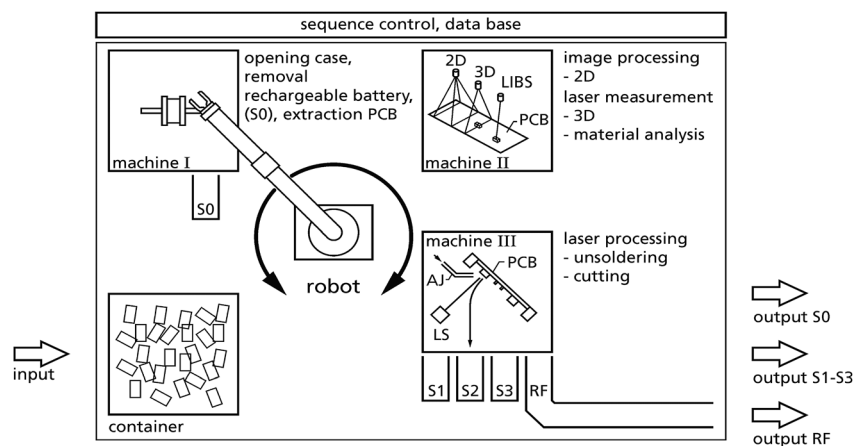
sequence control, data base

machine I

opening case, removal rechargeable battery, (S0), extraction PCB

S0

2D
3D
LIBS
PCB
machine II

image processing
- 2D
laser measurement
- 3D
- material analysis

robot

machine III
AJ
PCB
LS

laser processing
- unsoldering
- cutting

S1
S2
S3
RF

container

input

output S0

output S1-S3

output RF